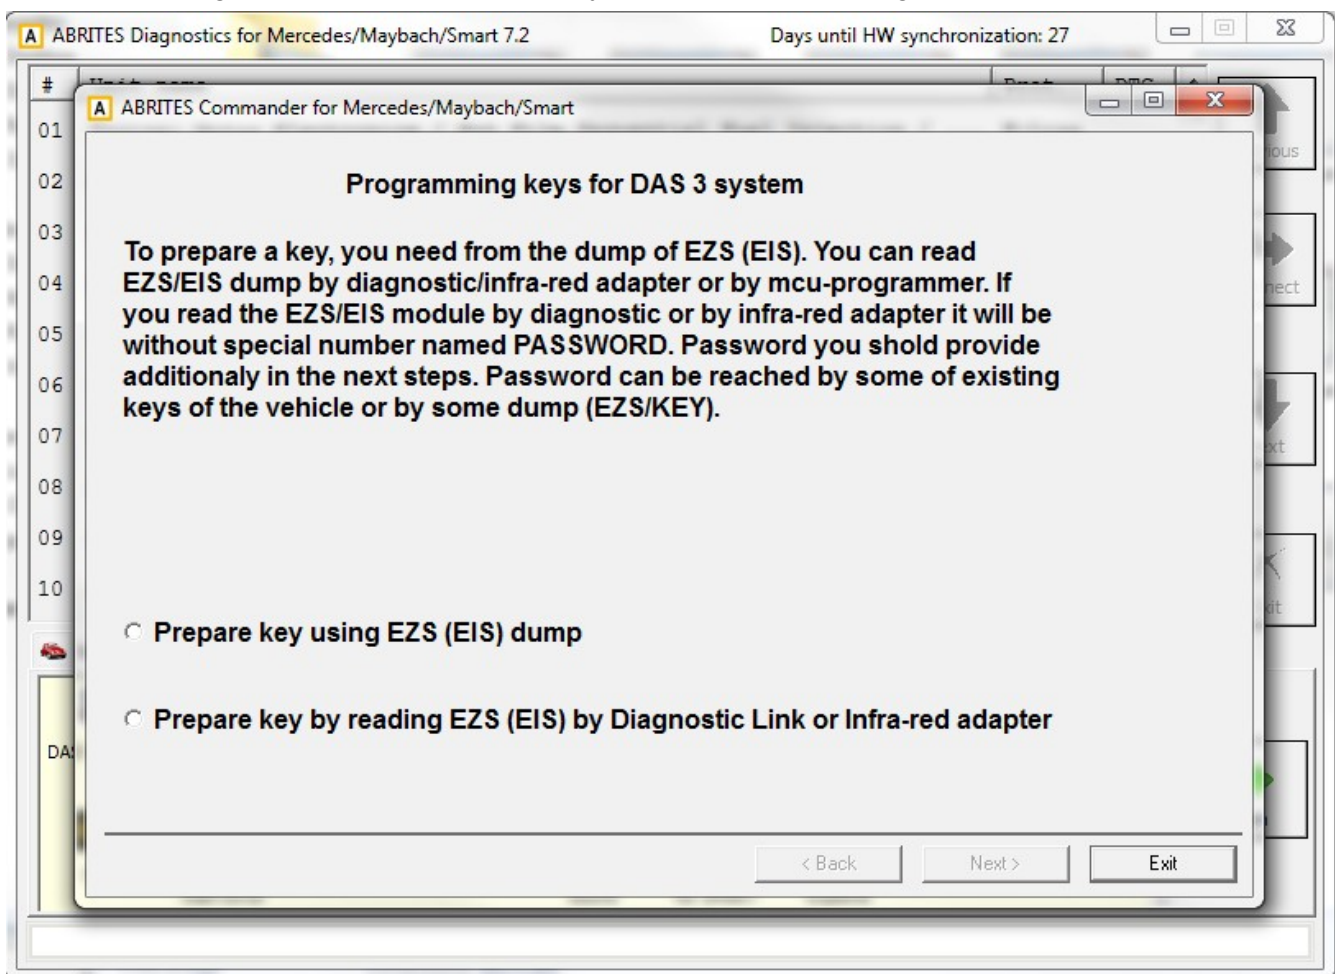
ABRITES Diagnostics for Mercedes/Maybach/Smart 7.2

Days until HW synchronization: 27

#

01
02
03
04
05
06
07
08
09
10

DA

ious

nect

xt

xit

ABRITES Commander for Mercedes/Maybach/Smart

Programming keys for DAS 3 system

To prepare a key, you need from the dump of EZS (EIS). You can read EZS/EIS dump by diagnostic/infra-red adapter or by mcu-programmer. If you read the EZS/EIS module by diagnostic or by infra-red adapter it will be without special number named PASSWORD. Password you shold provide additionaly in the next steps. Password can be reached by some of existing keys of the vehicle or by some dump (EZS/KEY).

Prepare key using EZS (EIS) dump

Prepare key by reading EZS (EIS) by Diagnostic Link or Infra-red adapter

< Back

Next >

Exit